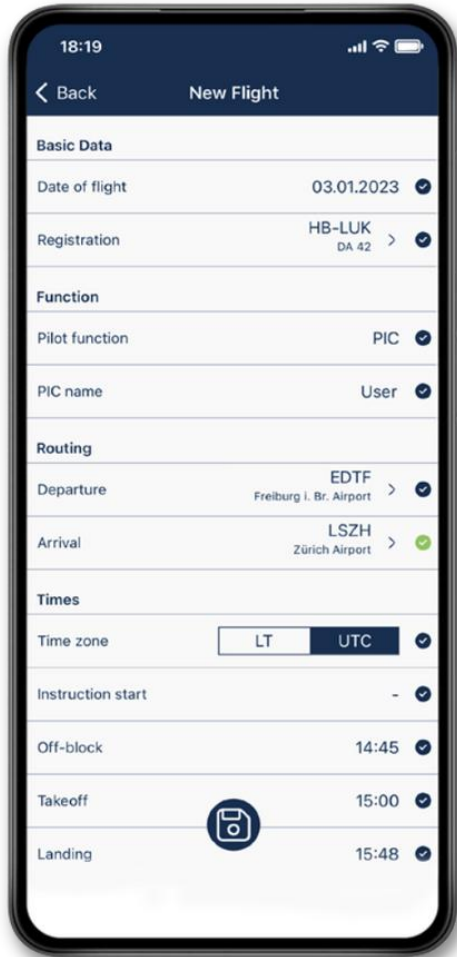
18:19

Back
New Flight

Basic Data

Date of flight 03.01.2023

Registration HB-LUK DA 42

Function

Pilot function PIC

PIC name User

Routing

Departure EDTF Freiburg i. Br. Airport

Arrival LSZH Zürich Airport

Times

Time zone LT UTC

Instruction start -

Off-block 14:45

Takeoff 15:00

Landing 15:48